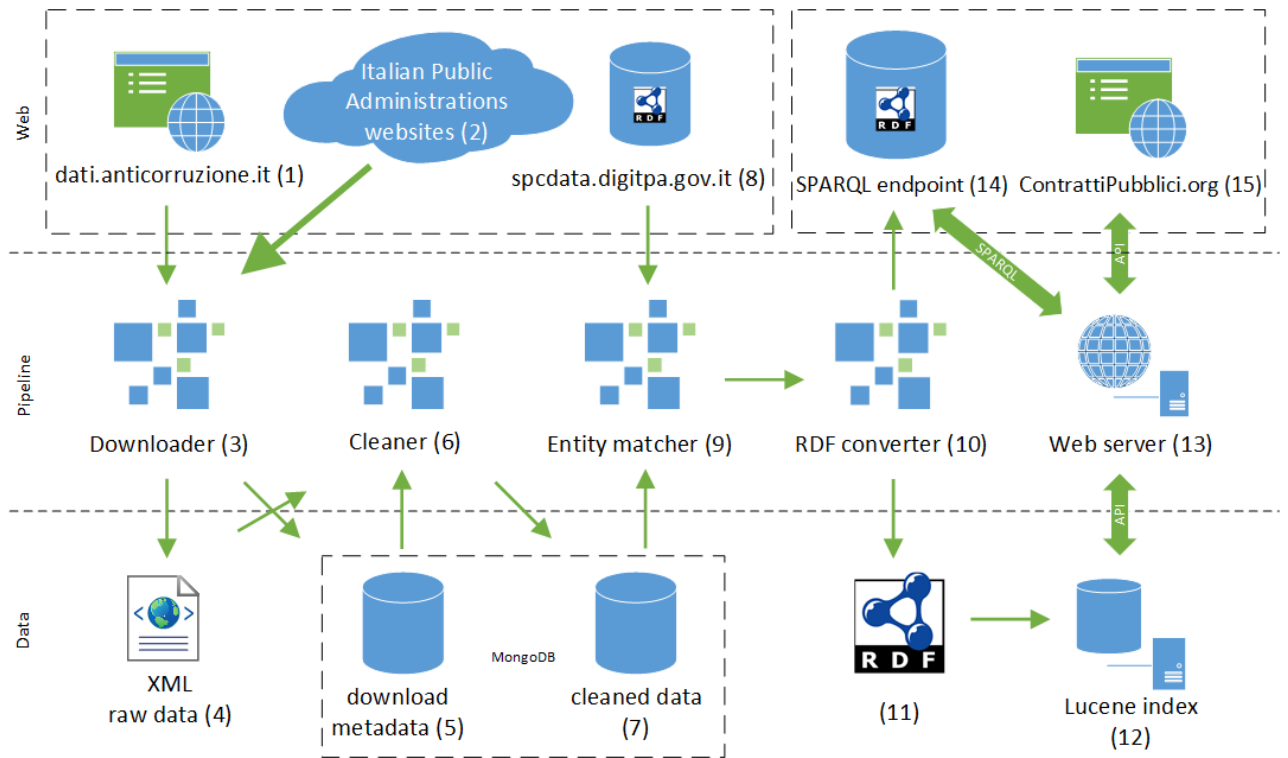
Web

Italian Public Administrations websites (2)

dati.anticorruzione.it (1)

RDF

spcdata.digitpa.gov.it (8)

RDF

SPARQL endpoint (14)

ContrattiPubblici.org (15)

SPARQL

API

Pipeline

Downloader (3)

Cleaner (6)

Entity matcher (9)

RDF converter (10)

Web server (13)

API

Data

XML raw data (4)

download metadata (5)

MongoDB

cleaned data (7)

RDF

(11)

Lucene index (12)